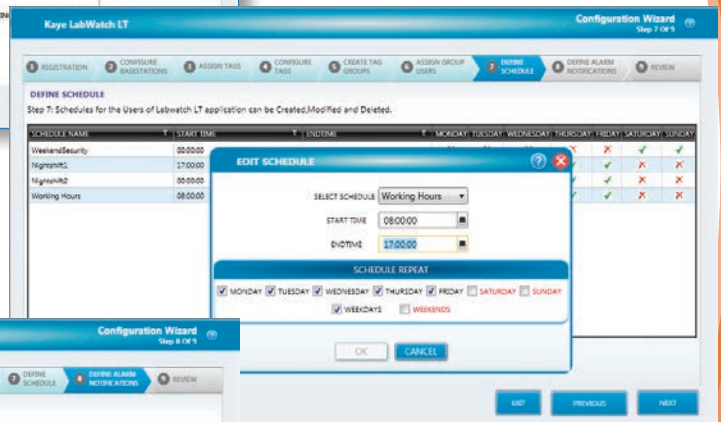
Kaye LabWatch LT

Configuration Wizard
Step 7 Of 9

1 REGISTRATION 2 CONFIGURE BASESTATIONS 3 ASSIGN TAGS 4 CONFIGURE TAGS 5 CREATE TAG GROUPS 6 ASSIGN GROUP USERS 7 DEFINE SCHEDULE 8 DEFINE ALARM NOTIFICATIONS 9 REVIEW

DEFINE SCHEDULE

Step 7: Schedules for the Users of Labwatch LT application can be Created,Modified and Deleted.

| SCHEDULE NAME | START TIME | ENDTIME | MONDAY | TUESDAY | WEDNESDAY | THURSDAY | FRIDAY | SATURDAY | SUNDAY |
|---|---|---|---|---|---|---|---|---|---|
| WeekendSecurity | 00:00:00 | | | | | ✗ | ✗ | ✓ | ✓ |
| Nightshift1 | 17:00:00 | | | | | ✓ | ✓ | ✗ | ✗ |
| Nightshift2 | 00:00:00 | | | | | ✓ | ✓ | ✗ | ✗ |
| Working Hours | 08:00:00 | | | | | ✓ | ✓ | ✗ | ✗ |

EDIT SCHEDULE

SELECT SCHEDULE Working Hours
START TIME 08:00:00
ENDTIME 17:00:00

SCHEDULE REPEAT

MONDAY TUESDAY WEDNESDAY THURSDAY FRIDAY SATURDAY SUNDAY
WEEKDAYS WEEKENDS

OK CANCEL

EXIT PREVIOUS NEXT

Configuration Wizard
Step 8 Of 9

7 DEFINE SCHEDULE 8 DEFINE ALARM NOTIFICATIONS 9 REVIEW